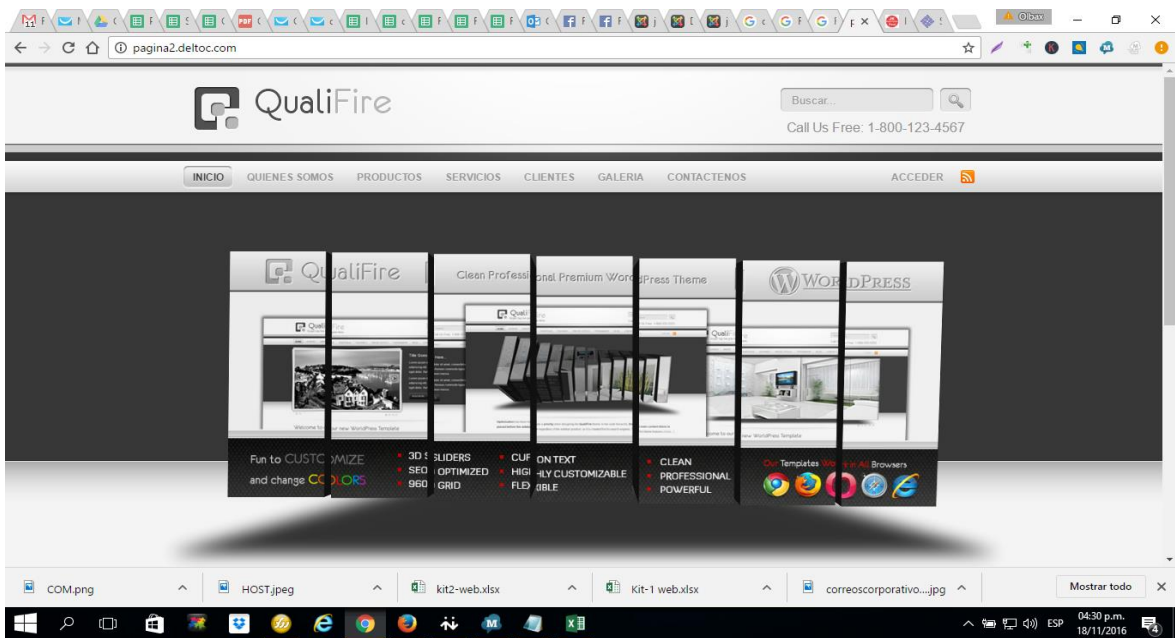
pagina2.deltoc.com

QualiFire

Buscar...

Call Us Free: 1-800-123-4567

INICIO QUIENES SOMOS PRODUCTOS SERVICIOS CLIENTES GALERIA CONTACTENOS ACCEDER

QualiFire

Clean Professional Premium WordPress Theme

WordPress

Fun to CUSTOMIZE and change COLORS

3D SLIDERS
SEO OPTIMIZED
960 GRID

CUFON TEXT
HIGHLY CUSTOMIZABLE
FLEXIBLE

CLEAN
PROFESSIONAL
POWERFUL

Our Templates Work in All Browsers

COM.png
HOST.jpeg
kit2-web.xlsx
Kit-1 web.xlsx
correoscorporativo....jpg
Mostrar todo

ESP
04:30 p.m.
18/11/2016